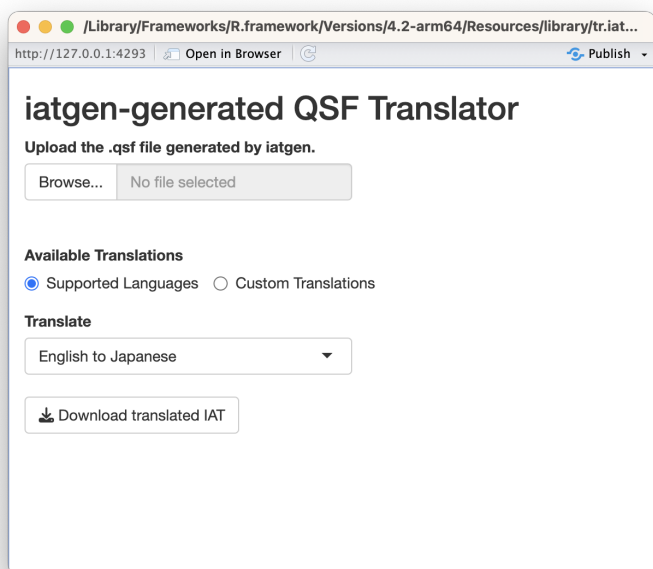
/Library/Frameworks/R.framework/Versions/4.2-arm64/Resources/library/tr.iat...

http://127.0.0.1:4293 | Open in Browser | Publish

iatgen-generated QSF Translator

Upload the .qsf file generated by iatgen.

Browse... No file selected

Available Translations

Supported Languages Custom Translations

Translate

English to Japanese

Download translated IAT